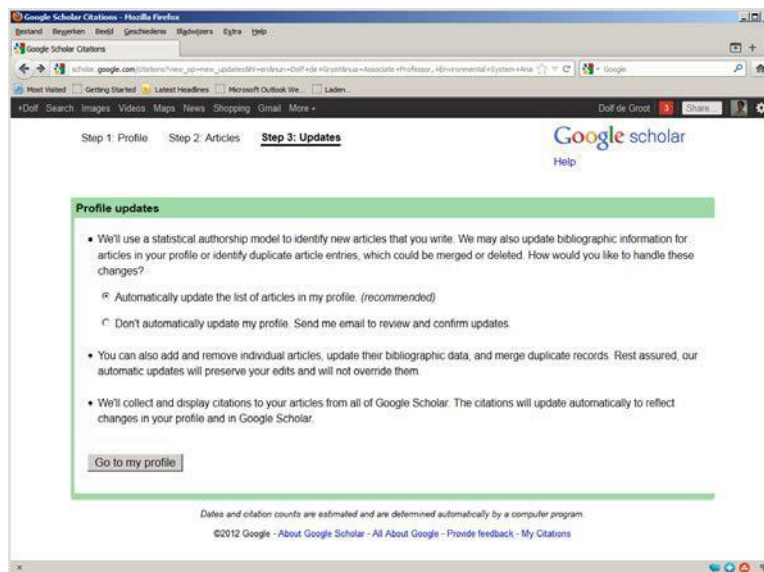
Google Scholar Citations - Mozilla Firefox

Bestand Bewerken Beeld Geschiedenis Bladwijzers Extra Help

Google Scholar Citations

scholar.google.com/citations?view_op=new_updates&hl=en&nun=Dolf+de+Groot&nua=Associate+Professor,+Environmental+System+Ana

Google

Most Visited Getting Started Latest Headlines Microsoft Outlook We... Laden...

+Dolf Search Images Videos Maps News Shopping Gmail More

Dolf de Groot 3 Share...

Step 1: Profile Step 2: Articles Step 3: Updates

Google scholar

Help

Profile updates

• We'll use a statistical authorship model to identify new articles that you write. We may also update bibliographic information for articles in your profile or identify duplicate article entries, which could be merged or deleted. How would you like to handle these changes?

Automatically update the list of articles in my profile. (recommended)

Don't automatically update my profile. Send me email to review and confirm updates.

• You can also add and remove individual articles, update their bibliographic data, and merge duplicate records. Rest assured, our automatic updates will preserve your edits and will not override them.

• We'll collect and display citations to your articles from all of Google Scholar. The citations will update automatically to reflect changes in your profile and in Google Scholar.

Go to my profile

Dates and citation counts are estimated and are determined automatically by a computer program.

©2012 Google - About Google Scholar - All About Google - Provide feedback - My Citations